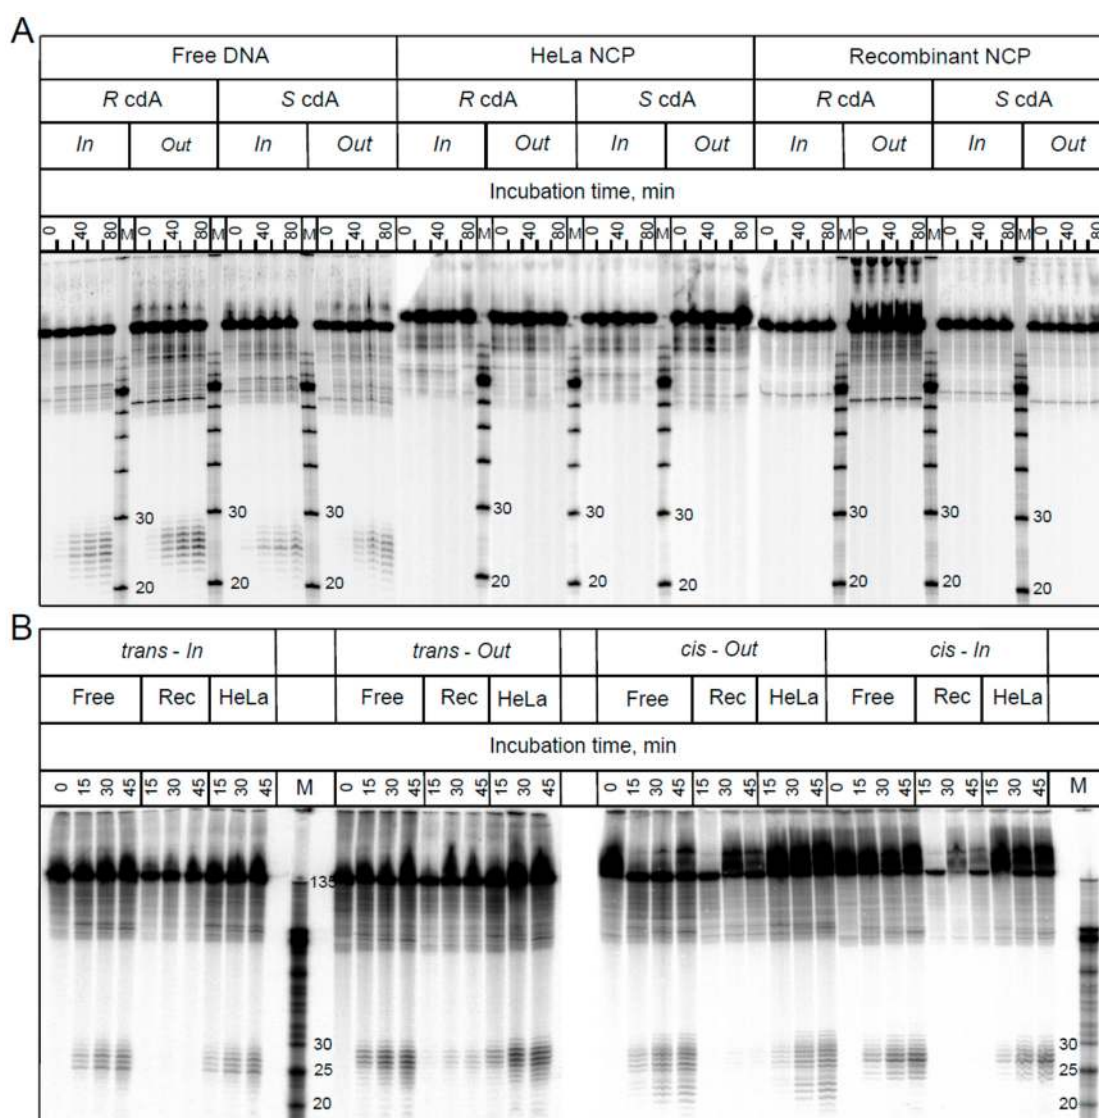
A

| Free DNA | | | | HeLa NCP | | | | Recombinant NCP | | | |
|---|---|---|---|---|---|---|---|---|---|---|---|
| *R* cdA | | *S* cdA | | *R* cdA | | *S* cdA | | *R* cdA | | *S* cdA | |
| *In* | *Out* | *In* | *Out* | *In* | *Out* | *In* | *Out* | *In* | *Out* | *In* | *Out* |
| Incubation time, min | | | | | | | | | | | |

0 40 80 M 0 40 80 M 0 40 80 M 0 40 80 0 40 80 M 0 40 80 M 0 40 80 M 0 40 80 0 40 80 M 0 40 80 M 0 40 80 M 0 40 80

30 30 30 30 30 30 30 30 30
20 20 20 20 20 20 20 20 20

B

| *trans - In* | | | | *trans - Out* | | | | *cis - Out* | | | *cis - In* | | | |
|---|---|---|---|---|---|---|---|---|---|---|---|---|---|---|
| Free | Rec | HeLa | | Free | Rec | HeLa | | Free | Rec | HeLa | Free | Rec | HeLa | |
| Incubation time, min | | | | | | | | | | | | | | |

0 15 30 45 15 30 45 15 30 45 M 0 15 30 45 15 30 45 15 30 45 0 15 30 45 15 30 45 15 30 45 0 15 30 45 15 30 45 15 30 45 M

135
30
25
20
30
25
20